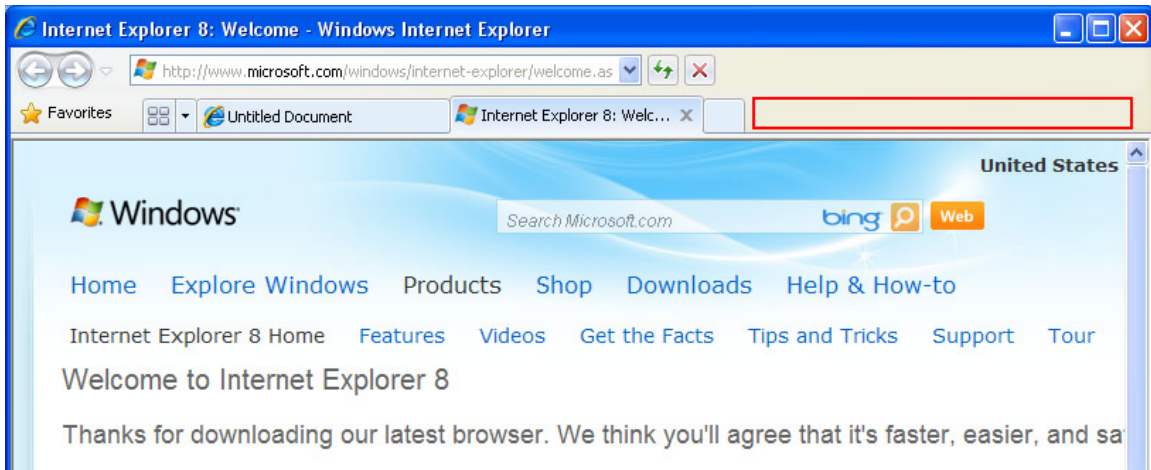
Internet Explorer 8: Welcome - Windows Internet Explorer

http://www.microsoft.com/windows/internet-explorer/welcome.as

Favorites

Untitled Document

Internet Explorer 8: Welc...

United States

Windows

Search Microsoft.com

bing

Web

Home Explore Windows Products Shop Downloads Help & How-to

Internet Explorer 8 Home Features Videos Get the Facts Tips and Tricks Support Tour

Welcome to Internet Explorer 8

Thanks for downloading our latest browser. We think you'll agree that it's faster, easier, and sa